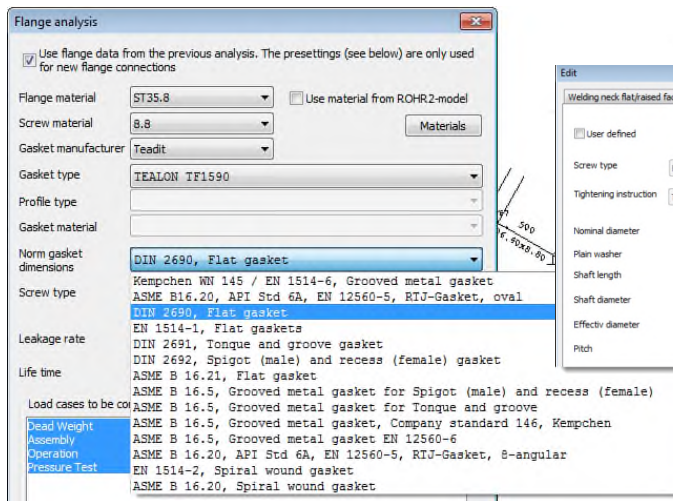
Flange analysis

Use flange data from the previous analysis. The presettings (see below) are only used for new flange connections

Flange material ST35.8
Use material from ROHR2-model
Screw material 8.8
Materials
Gasket manufacturer Teadit
Gasket type TEALON TF1590
Profile type
Gasket material
Norm gasket dimensions DIN 2690, Flat gasket
Screw type
Leakage rate
Life time
Load cases to be co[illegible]
Dead Weight
Assembly
Operation
Pressure Test

Kempchen WN 145 / EN 1514-6, Grooved metal gasket
ASME B16.20, API Std 6A, EN 12560-5, RTJ-Gasket, oval
DIN 2690, Flat gasket
EN 1514-1, Flat gaskets
DIN 2691, Tonque and groove gasket
DIN 2692, Spigot (male) and recess (female) gasket
ASME B 16.21, Flat gasket
ASME B 16.5, Grooved metal gasket for Spigot (male) and recess (female)
ASME B 16.5, Grooved metal gasket for Tonque and groove
ASME B 16.5, Grooved metal gasket, Company standard 146, Kempchen
ASME B 16.5, Grooved metal gasket EN 12560-6
ASME B 16.20, API Std 6A, EN 12560-5, RTJ-Gasket, 8-angular
EN 1514-2, Spiral wound gasket
ASME B 16.20, Spiral wound gasket

500
6.60x8.80

Edit
Welding neck flat/raised fa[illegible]
User defined
Screw type
Tightening instruction
Nominal diameter
Plain washer
Shaft length
Shaft diameter
Effectiv diameter
Pitch